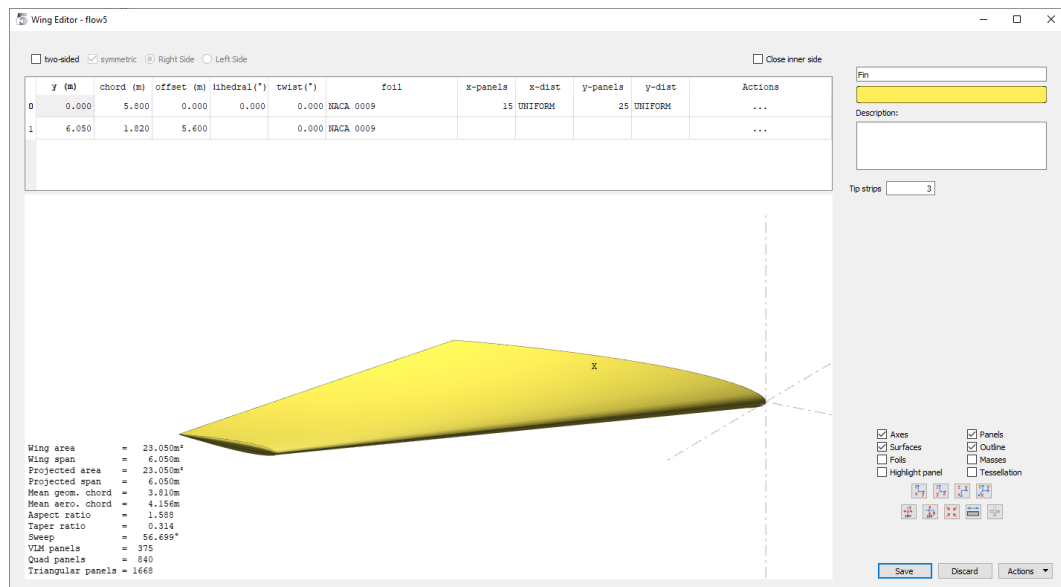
Wing Editor - flow5

two-sided symmetric Right Side Left Side

Close inner side

| | y (m) | chord (m) | offset (m) | dihedral(°) | twist(°) | foil | x-panels | x-dist | y-panels | y-dist | Actions |
|---|---|---|---|---|---|---|---|---|---|---|---|
| 0 | 0.000 | 5.800 | 0.000 | 0.000 | 0.000 | NACA 0009 | 15 | UNIFORM | 25 | UNIFORM | ... |
| 1 | 6.050 | 1.820 | 5.600 | | 0.000 | NACA 0009 | | | | | ... |

Fin

Description:

Tip strips 3

x

Wing area = 23.050m²
Wing span = 6.050m
Projected area = 23.050m²
Projected span = 6.050m
Mean geom. chord = 3.810m
Mean aero. chord = 4.156m
Aspect ratio = 1.588
Taper ratio = 0.314
Sweep = 56.699°
VLM panels = 375
Quad panels = 840
Triangular panels = 1668

Axes
Panels
Surfaces
Outline
Foils
Masses
Highlight panel
Tessellation

Save Discard Actions